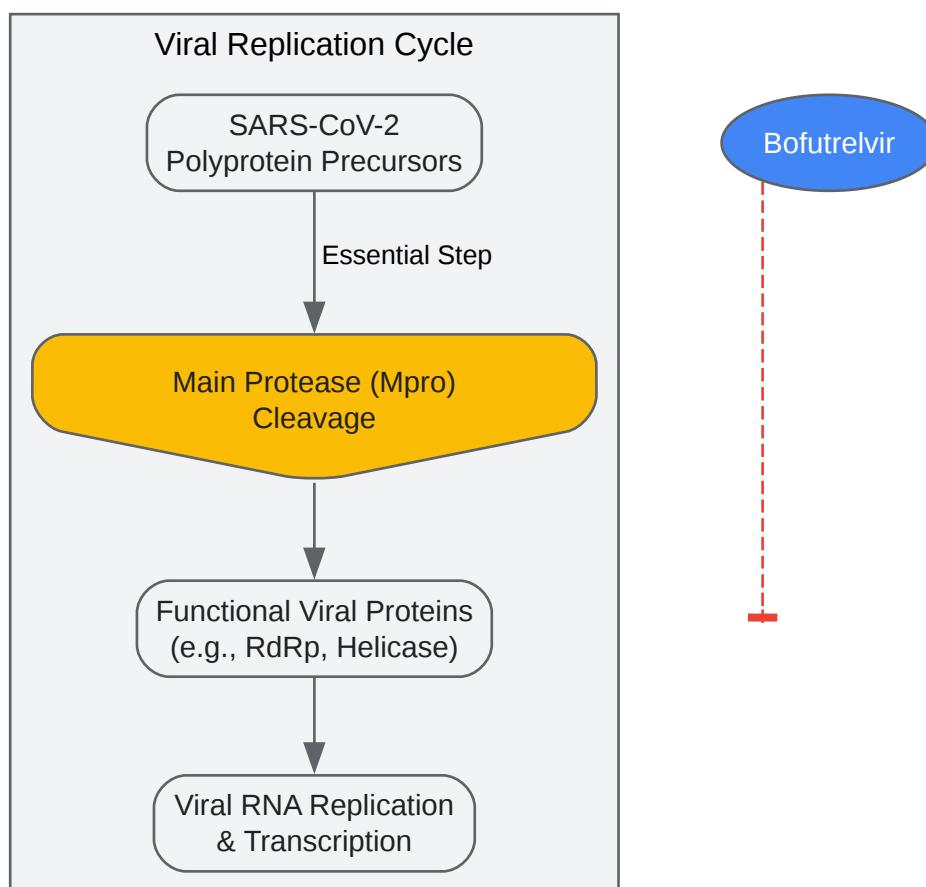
Viral Replication Cycle

SARS-CoV-2 Polyprotein Precursors

Essential Step

Main Protease (Mpro) Cleavage

Functional Viral Proteins (e.g., RdRp, Helicase)

Viral RNA Replication & Transcription

Bofutrelvir